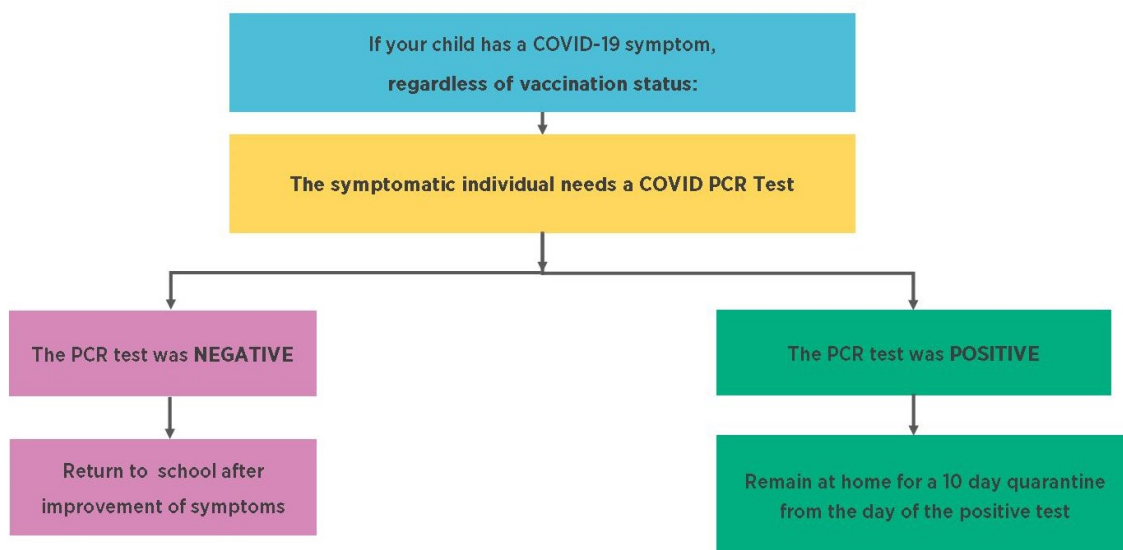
If your child has a COVID-19 symptom,
regardless of vaccination status:

The symptomatic individual needs a COVID PCR Test

The PCR test was NEGATIVE

Return to school after improvement of symptoms

The PCR test was POSITIVE

Remain at home for a 10 day quarantine from the day of the positive test